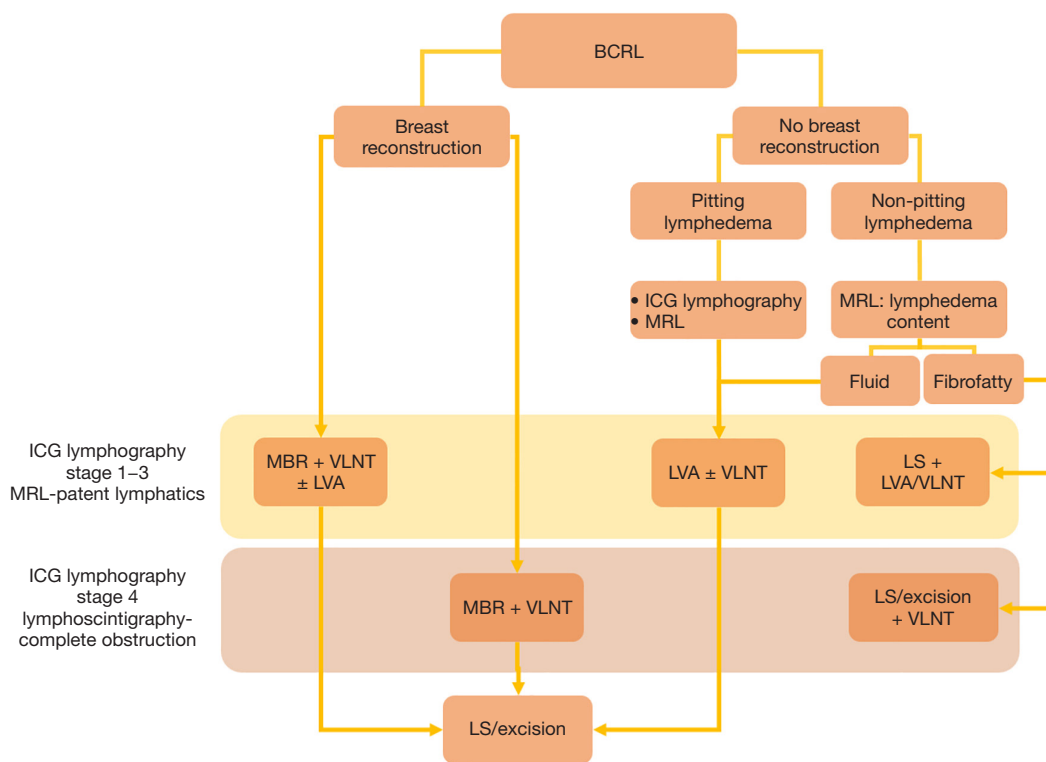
BCRL

Breast reconstruction

No breast reconstruction

Pitting lymphedema

Non-pitting lymphedema

• ICG lymphography
• MRL

MRL: lymphedema content

Fluid

Fibrofatty

ICG lymphography stage 1–3 MRL-patent lymphatics

MBR + VLNT ± LVA

LVA ± VLNT

LS + LVA/VLNT

ICG lymphography stage 4 lymphoscintigraphy-complete obstruction

MBR + VLNT

LS/excision + VLNT

LS/excision